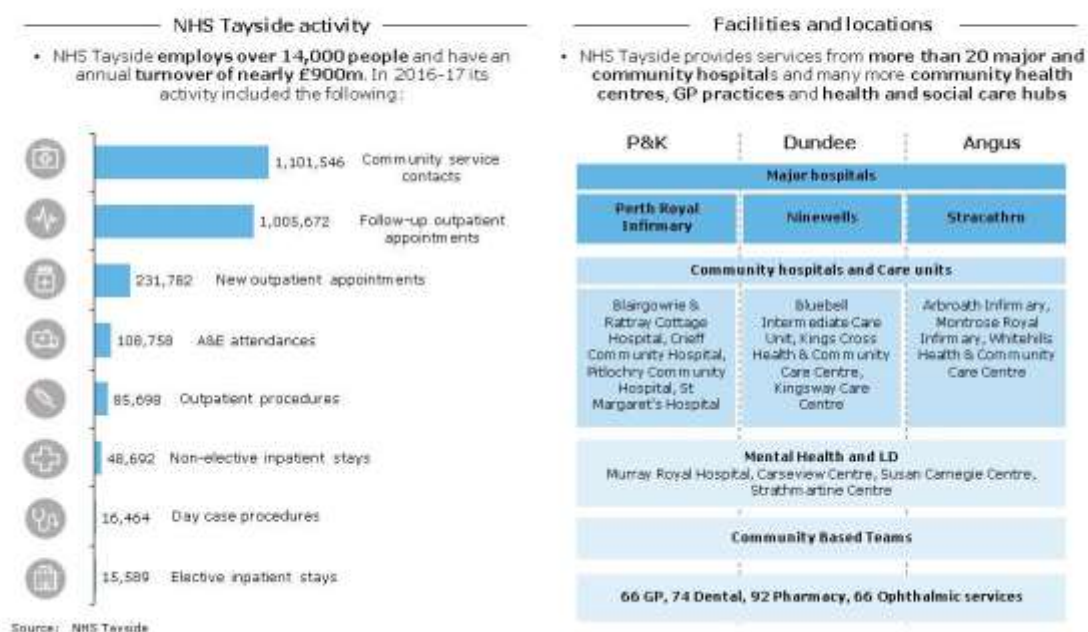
NHS Tayside activity

• NHS Tayside employs over 14,000 people and have an annual turnover of nearly £900m. In 2016-17 its activity included the following:

1,101,546 Community service contacts

1,005,672 Follow-up outpatient appointments

231,782 New outpatient appointments

108,758 A&E attendances

85,698 Outpatient procedures

48,692 Non-elective inpatient stays

16,464 Day case procedures

15,589 Elective inpatient stays

Source: NHS Tayside

Facilities and locations

• NHS Tayside provides services from more than 20 major and community hospitals and many more community health centres, GP practices and health and social care hubs

| P&K | Dundee | Angus |
|---|---|---|
| Major hospitals | | |
| Perth Royal Infirmary | Ninewells | Stracathro |
| Community hospitals and Care units | | |
| Blairgowrie & Rattray Cottage Hospital, Crieff Community Hospital, Pitlochry Community Hospital, St Margaret's Hospital | Bluebell Intermediate Care Unit, Kings Cross Health & Community Care Centre, Kingsway Care Centre | Arbroath Infirmary, Montrose Royal Infirmary, Whitehills Health & Community Care Centre |
| Mental Health and LD | | |
| Murray Royal Hospital, Carseview Centre, Susan Carnegie Centre, Strathmartine Centre | | |
| Community Based Teams | | |
| 66 GP, 74 Dental, 92 Pharmacy, 66 Ophthalmic services | | |